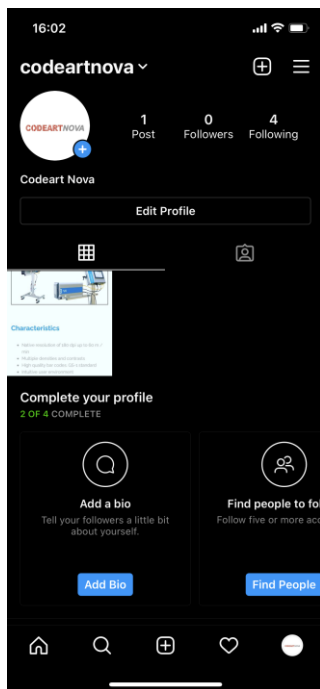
16:02

codeartnova

CODEARTNOVA

1
Post

0
Followers

4
Following

Codeart Nova

Edit Profile

Characteristics

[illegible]

Complete your profile
2 OF 4 COMPLETE

Add a bio
Tell your followers a little bit about yourself.
Add Bio

Find people to fo
Follow five or more acc
Find People